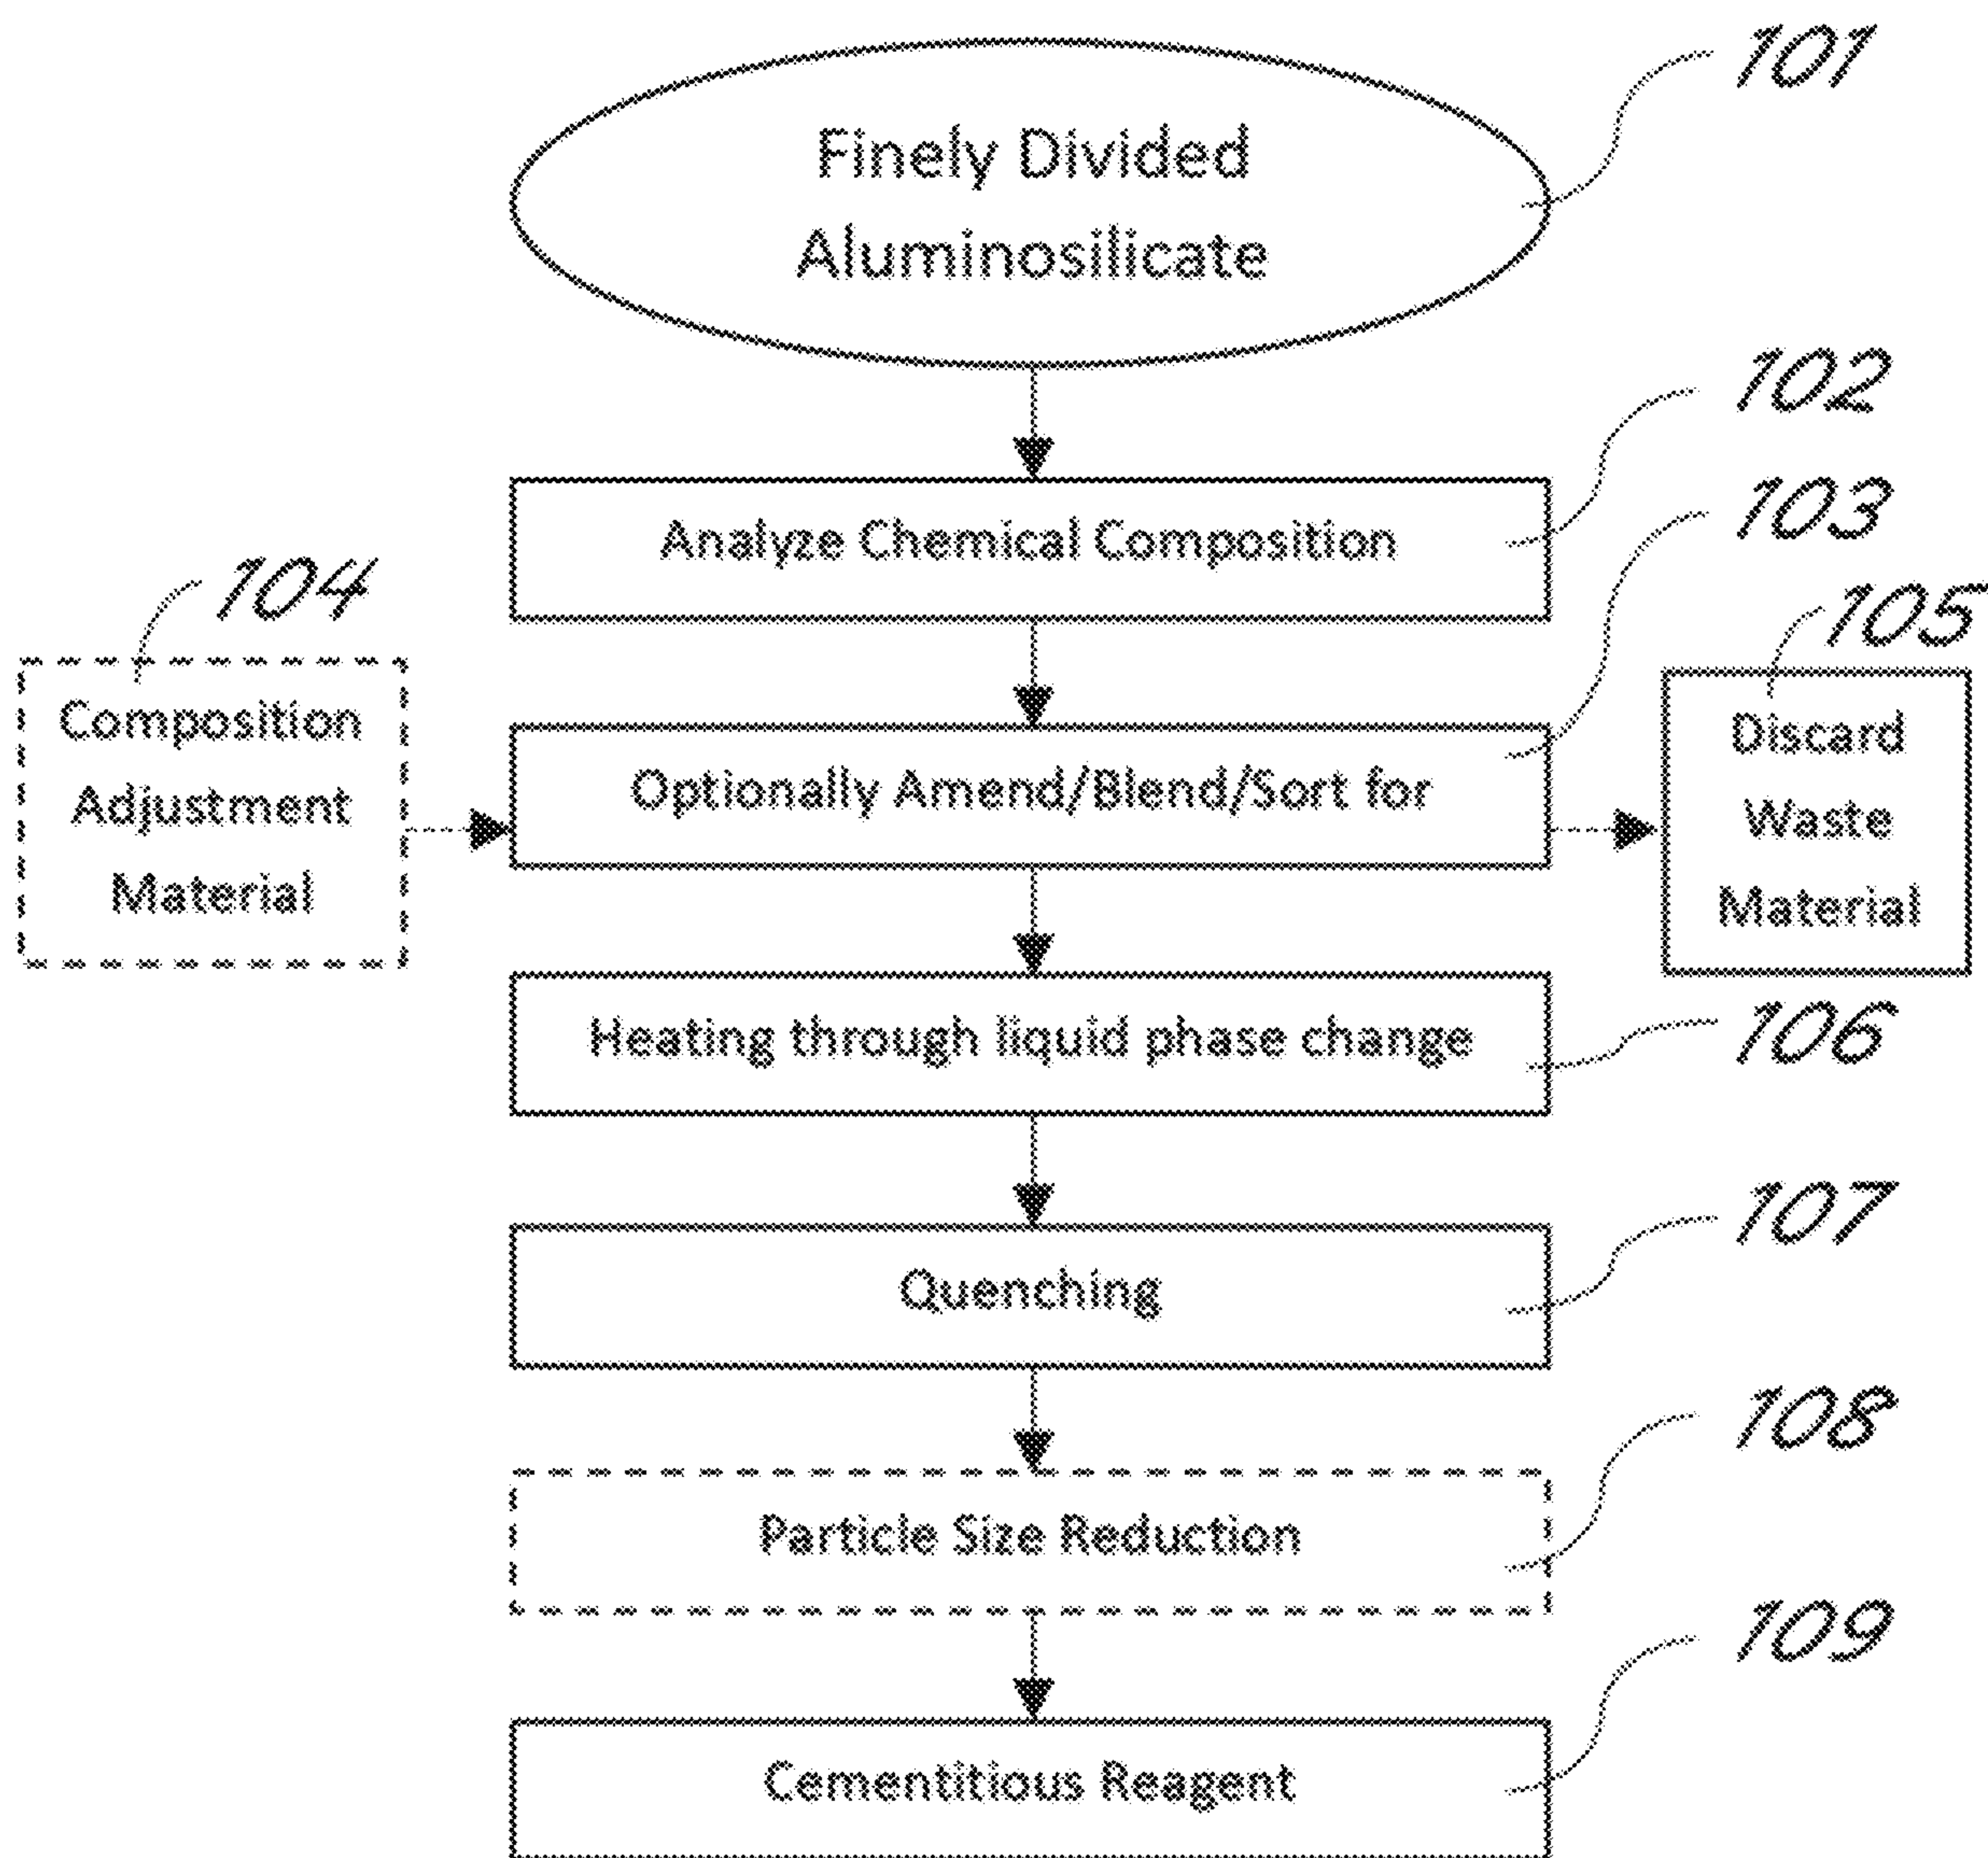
101

Finely Divided Aluminosilicate

102

Analyze Chemical Composition

103

104

Composition Adjustment Material

Optionally Amend/Blend/Sort for

105

Discard Waste Material

Heating through liquid phase change

106

107

Quenching

108

Particle Size Reduction

109

Cementitious Reagent